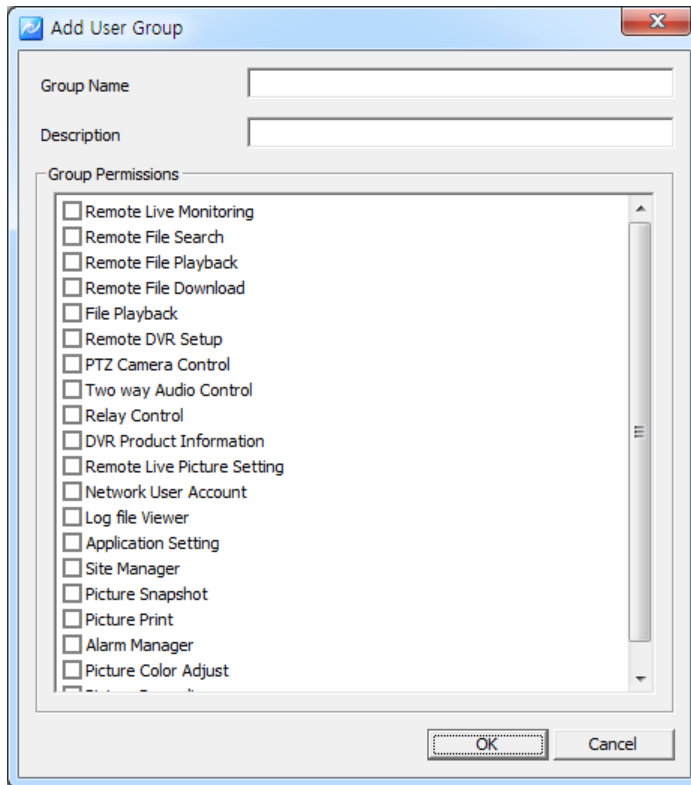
Add User Group

Group Name

Description

Group Permissions

Remote Live Monitoring
Remote File Search
Remote File Playback
Remote File Download
File Playback
Remote DVR Setup
PTZ Camera Control
Two way Audio Control
Relay Control
DVR Product Information
Remote Live Picture Setting
Network User Account
Log file Viewer
Application Setting
Site Manager
Picture Snapshot
Picture Print
Alarm Manager
Picture Color Adjust
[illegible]

OK
Cancel